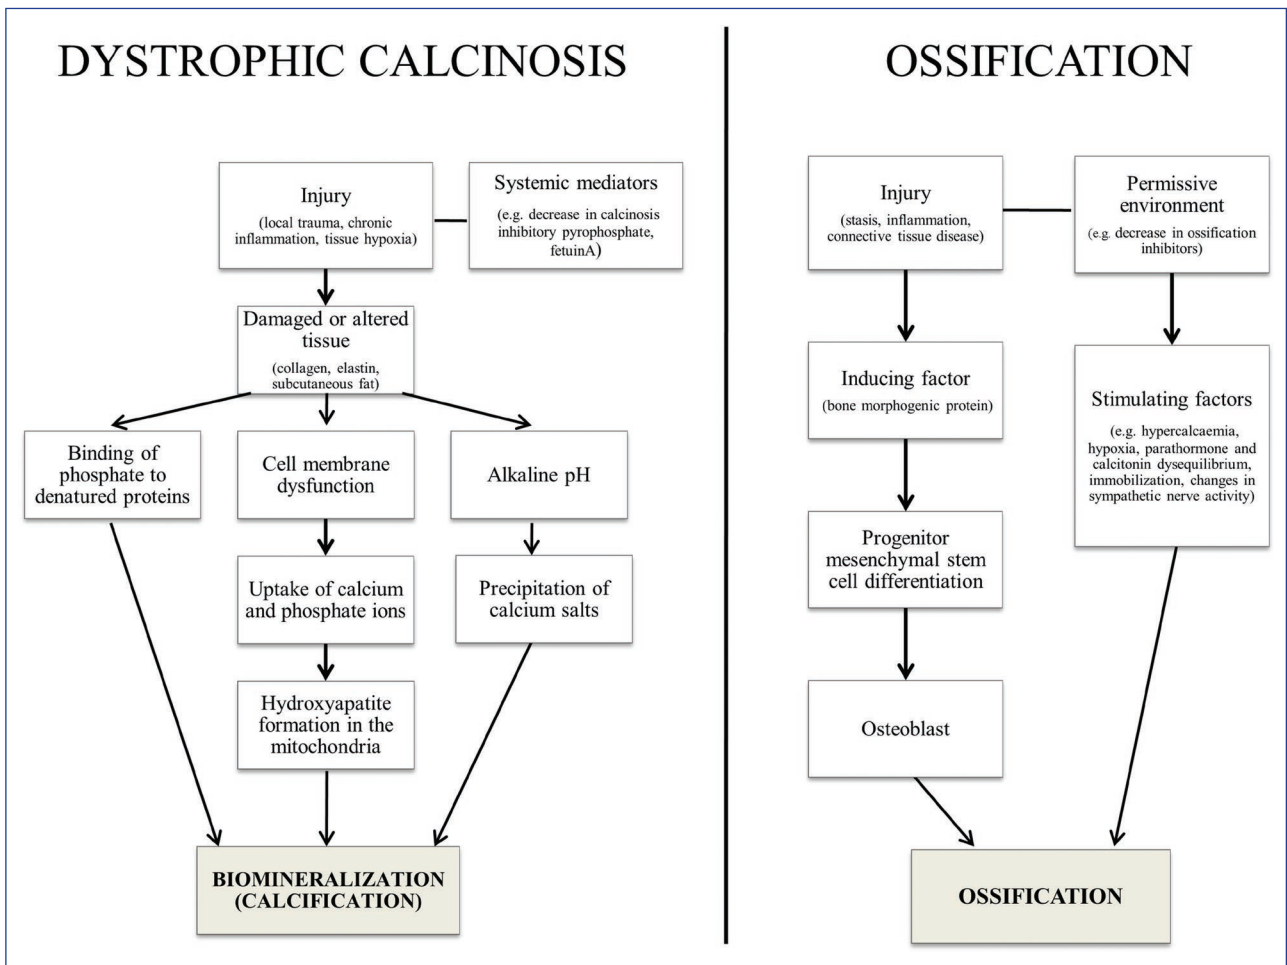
DYSTROPHIC CALCINOSIS

Injury
(local trauma, chronic inflammation, tissue hypoxia)

Systemic mediators
(e.g. decrease in calcinosis inhibitory pyrophosphate, fetuinA)

Damaged or altered tissue
(collagen, elastin, subcutaneous fat)

Binding of phosphate to denatured proteins

Cell membrane dysfunction

Alkaline pH

Uptake of calcium and phosphate ions

Precipitation of calcium salts

Hydroxyapatite formation in the mitochondria

BIOMINERALIZATION (CALCIFICATION)

OSSIFICATION

Injury
(stasis, inflammation, connective tissue disease)

Permissive environment
(e.g. decrease in ossification inhibitors)

Inducing factor
(bone morphogenic protein)

Stimulating factors
(e.g. hypercalcaemia, hypoxia, parathormone and calcitonin dysequilibrium, immobilization, changes in sympathetic nerve activity)

Progenitor mesenchymal stem cell differentiation

Osteoblast

OSSIFICATION